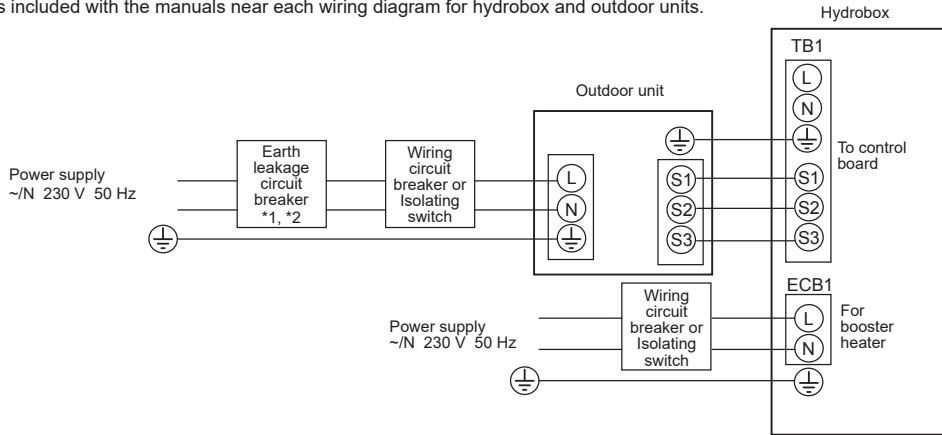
s included with the manuals near each wiring diagram for hydrobox and outdoor units.

Hydrobox

TB1

L

N

To control board

S1

S2

S3

Outdoor unit

Power supply
~/N 230 V 50 Hz

Earth leakage circuit breaker
*1, *2

Wiring circuit breaker or Isolating switch

L

N

S1

S2

S3

ECB1

Wiring circuit breaker or Isolating switch

Power supply
~/N 230 V 50 Hz

L

N

For booster heater